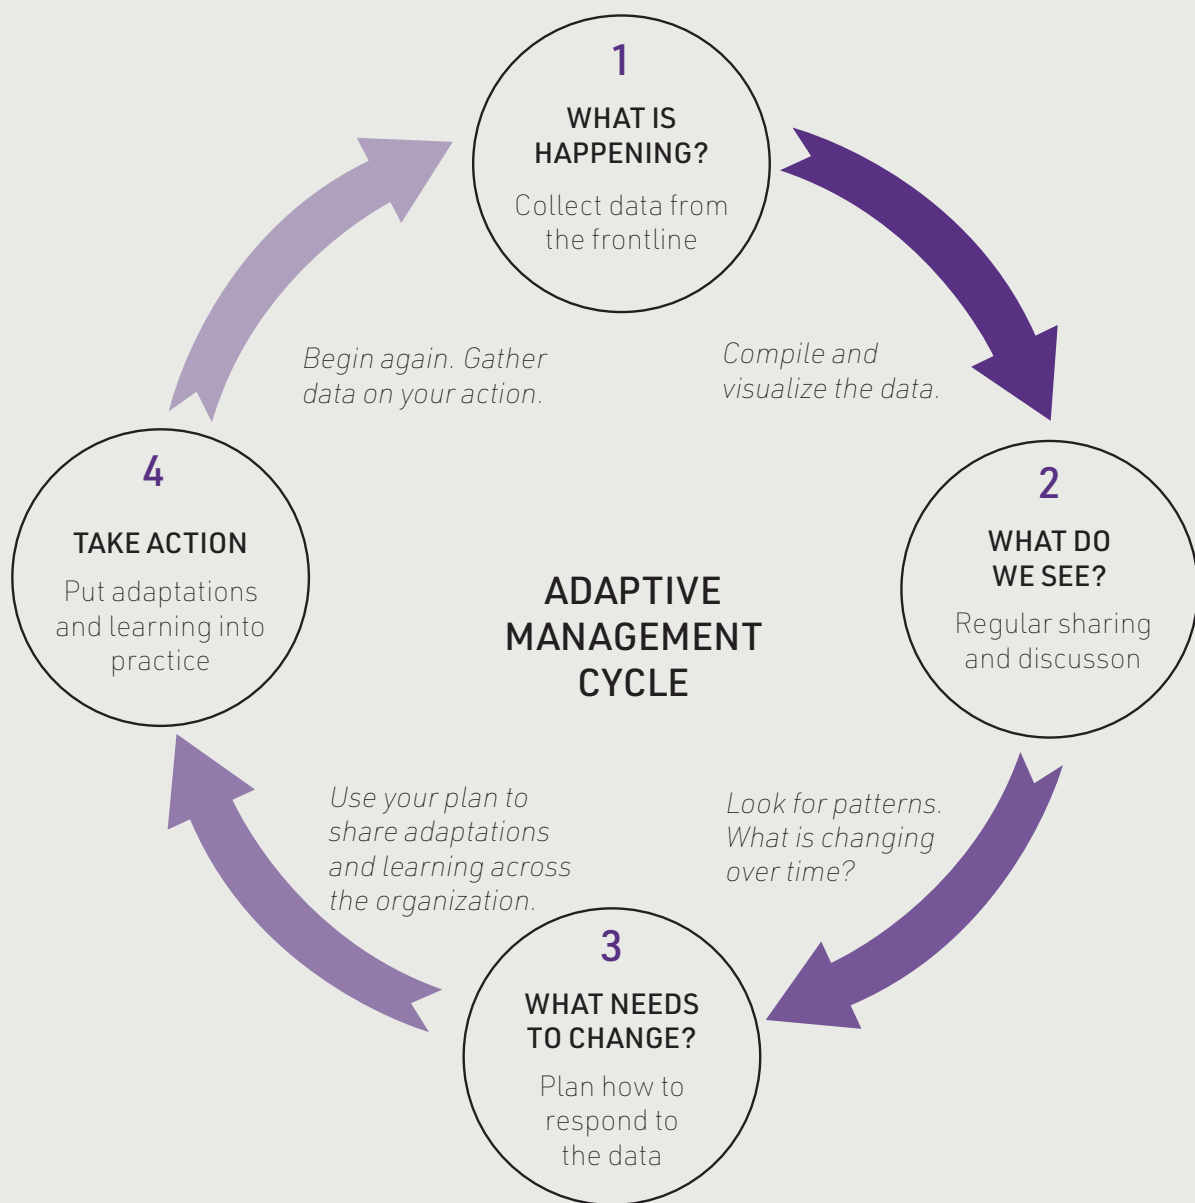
1
WHAT IS HAPPENING?
Collect data from the frontline

Compile and visualize the data.

2
WHAT DO WE SEE?
Regular sharing and discusson

Look for patterns. What is changing over time?

3
WHAT NEEDS TO CHANGE?
Plan how to respond to the data

Use your plan to share adaptations and learning across the organization.

4
TAKE ACTION
Put adaptations and learning into practice

Begin again. Gather data on your action.

ADAPTIVE MANAGEMENT CYCLE